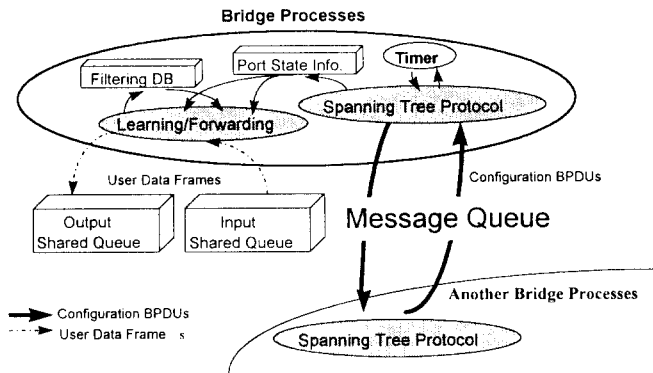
Bridge Processes

Filtering DB

Port State Info.

Timer

Spanning Tree Protocol

Learning/Forwarding

User Data Frames

Configuration BPDUs

Output Shared Queue

Input Shared Queue

Message Queue

Another Bridge Processes

Configuration BPDUs

User Data Frame s

Spanning Tree Protocol